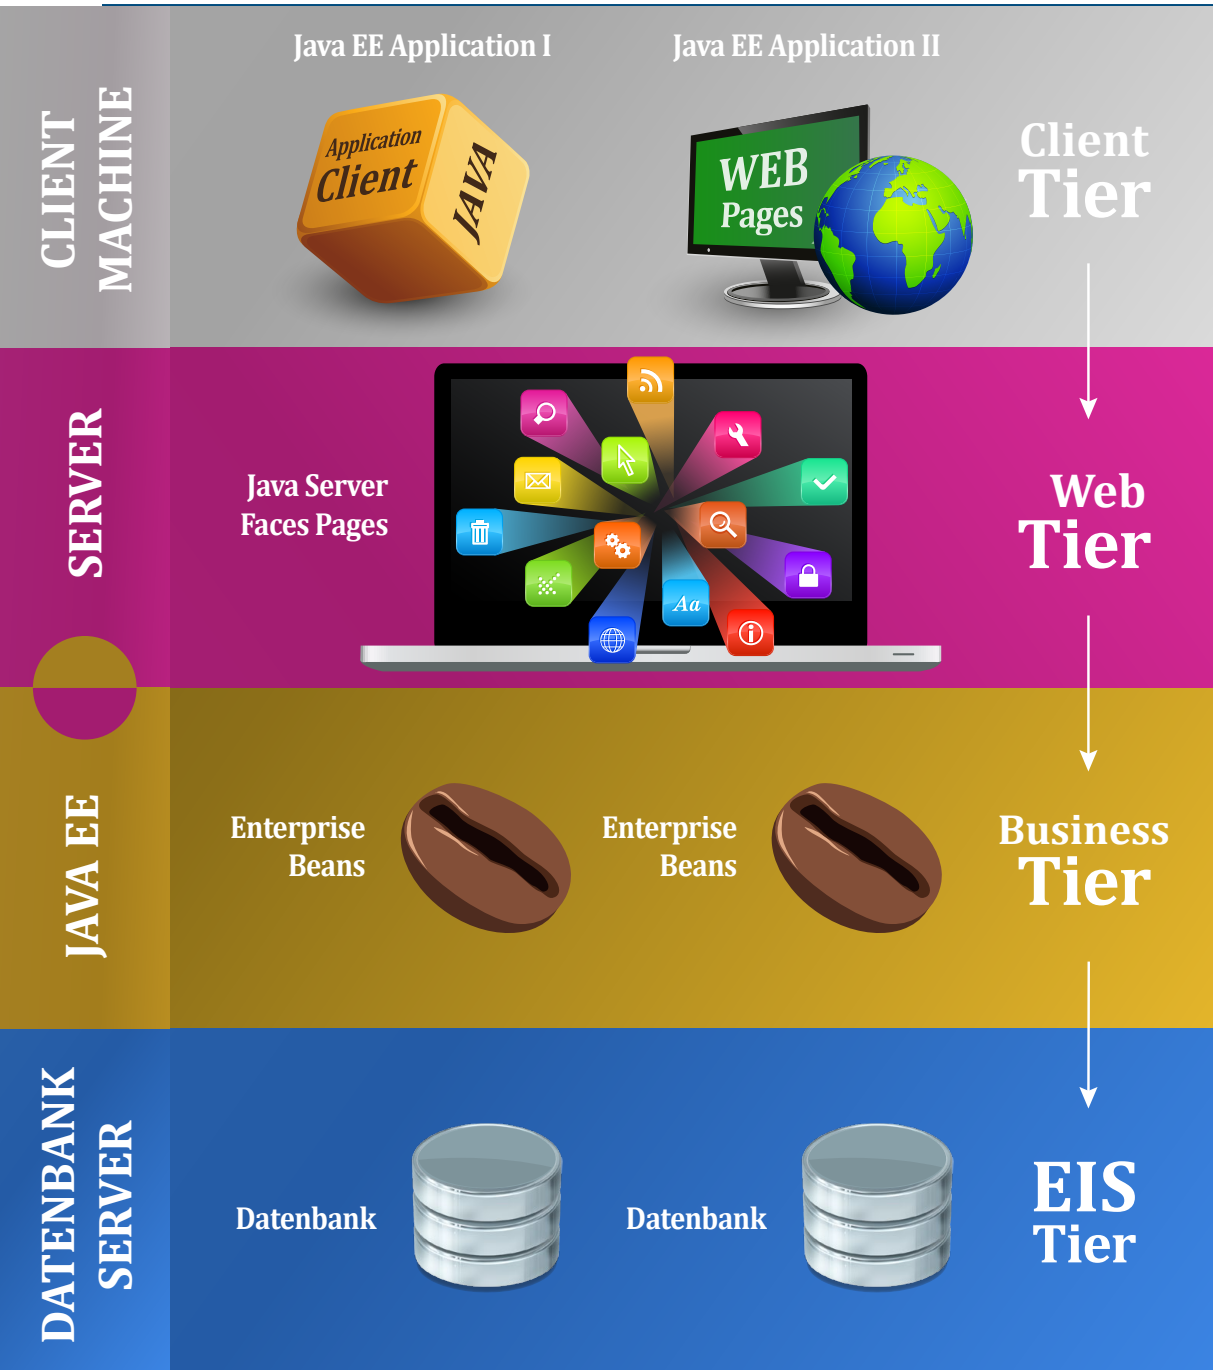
CLIENT MACHINE

Java EE Application I

Application Client

JAVA

Java EE Application II

WEB Pages

Client Tier

SERVER

Java Server Faces Pages

Aa

Web Tier

JAVA EE

Enterprise Beans

Enterprise Beans

Business Tier

DATENBANK SERVER

Datenbank

Datenbank

EIS Tier